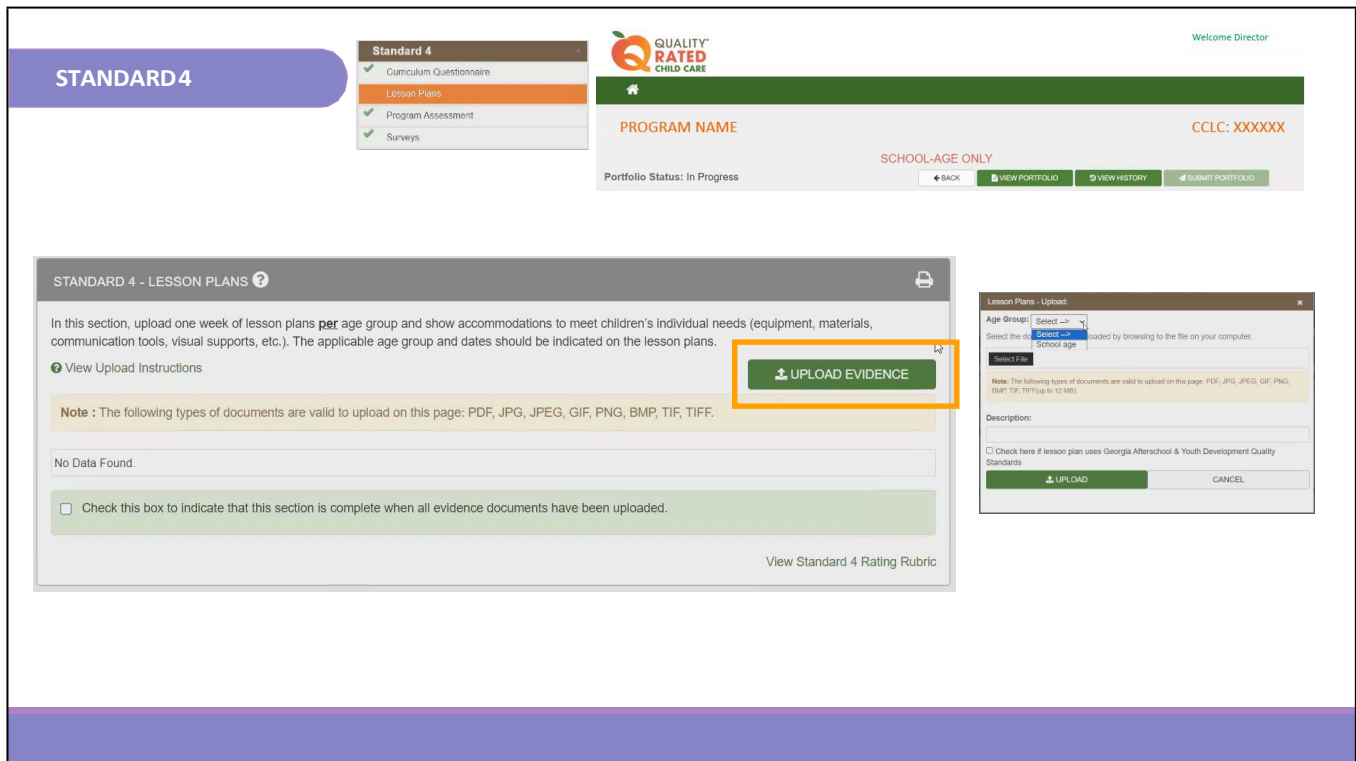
STANDARD4

Standard 4
Curriculum Questionnaire
Lesson Plans
Program Assessment
Surveys

QUALITY RATED CHILD CARE

Welcome Director

PROGRAM NAME

CCLC: XXXXXX

SCHOOL-AGE ONLY

Portfolio Status: In Progress

BACK | VIEW PORTFOLIO | VIEW HISTORY | SUBMIT PORTFOLIO

STANDARD 4 - LESSON PLANS

In this section, upload one week of lesson plans per age group and show accommodations to meet children's individual needs (equipment, materials, communication tools, visual supports, etc.). The applicable age group and dates should be indicated on the lesson plans.

View Upload Instructions

UPLOAD EVIDENCE

Note : The following types of documents are valid to upload on this page: PDF, JPG, JPEG, GIF, PNG, BMP, TIF, TIFF.

No Data Found.

Check this box to indicate that this section is complete when all evidence documents have been uploaded.

View Standard 4 Rating Rubric

Lesson Plans - Upload:

Age Group: Select -->
Select -->
School age

Select the do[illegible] loaded by browsing to the file on your computer.

Select File

Note: The following types of documents are valid to upload on this page: PDF, JPG, JPEG, GIF, PNG, BMP, TIF, TIFF(up to 12 MB).

Description:

Check here if lesson plan uses Georgia Afterschool & Youth Development Quality Standards

UPLOAD | CANCEL